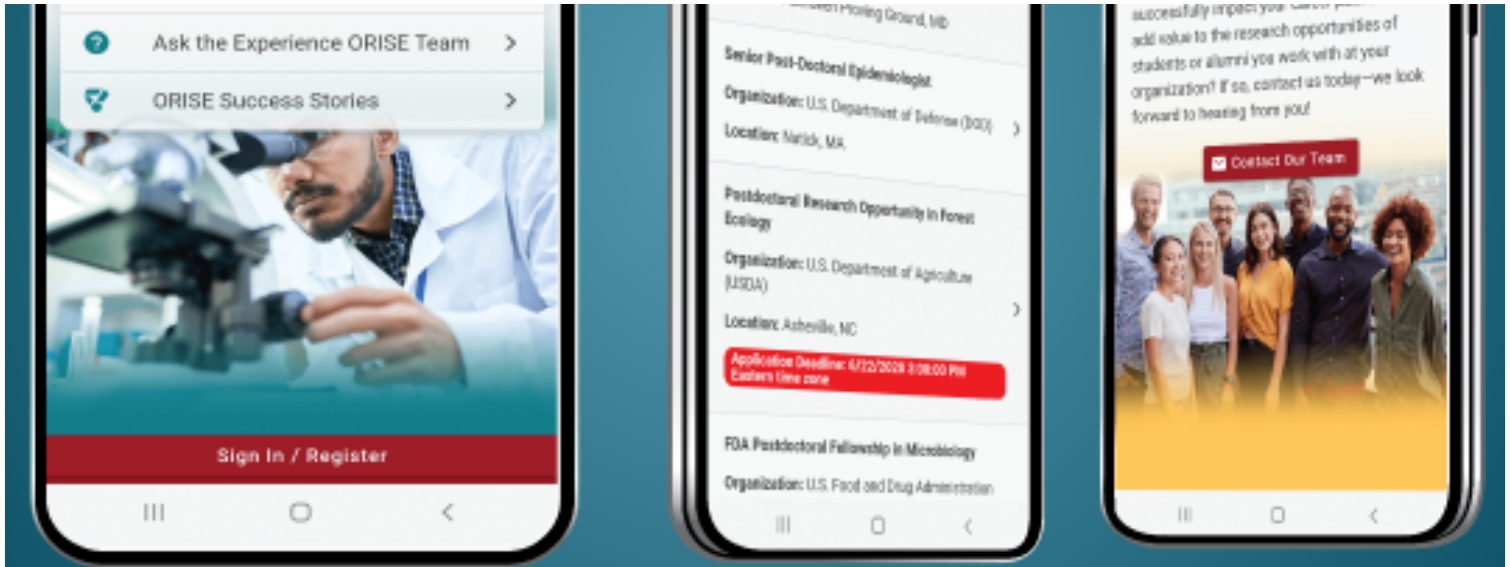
Ask the Experience ORISE Team >

ORISE Success Stories >

Sign In / Register

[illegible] Proving Ground, MD

Senior Post-Doctoral Epidemiologist

Organization: U.S. Department of Defense (DOD)

Location: Natick, MA

Postdoctoral Research Opportunity in Forest Ecology

Organization: U.S. Department of Agriculture (USDA)

Location: Asheville, NC

Application Deadline: 6/22/2020 3:00:00 PM Eastern time zone

FDA Postdoctoral Fellowship in Microbiology

Organization: U.S. Food and Drug Administration

successfully impact your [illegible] add value to the research opportunities of students or alumni you work with at your organization? If so, contact us today—we look forward to hearing from you!

Contact Our Team